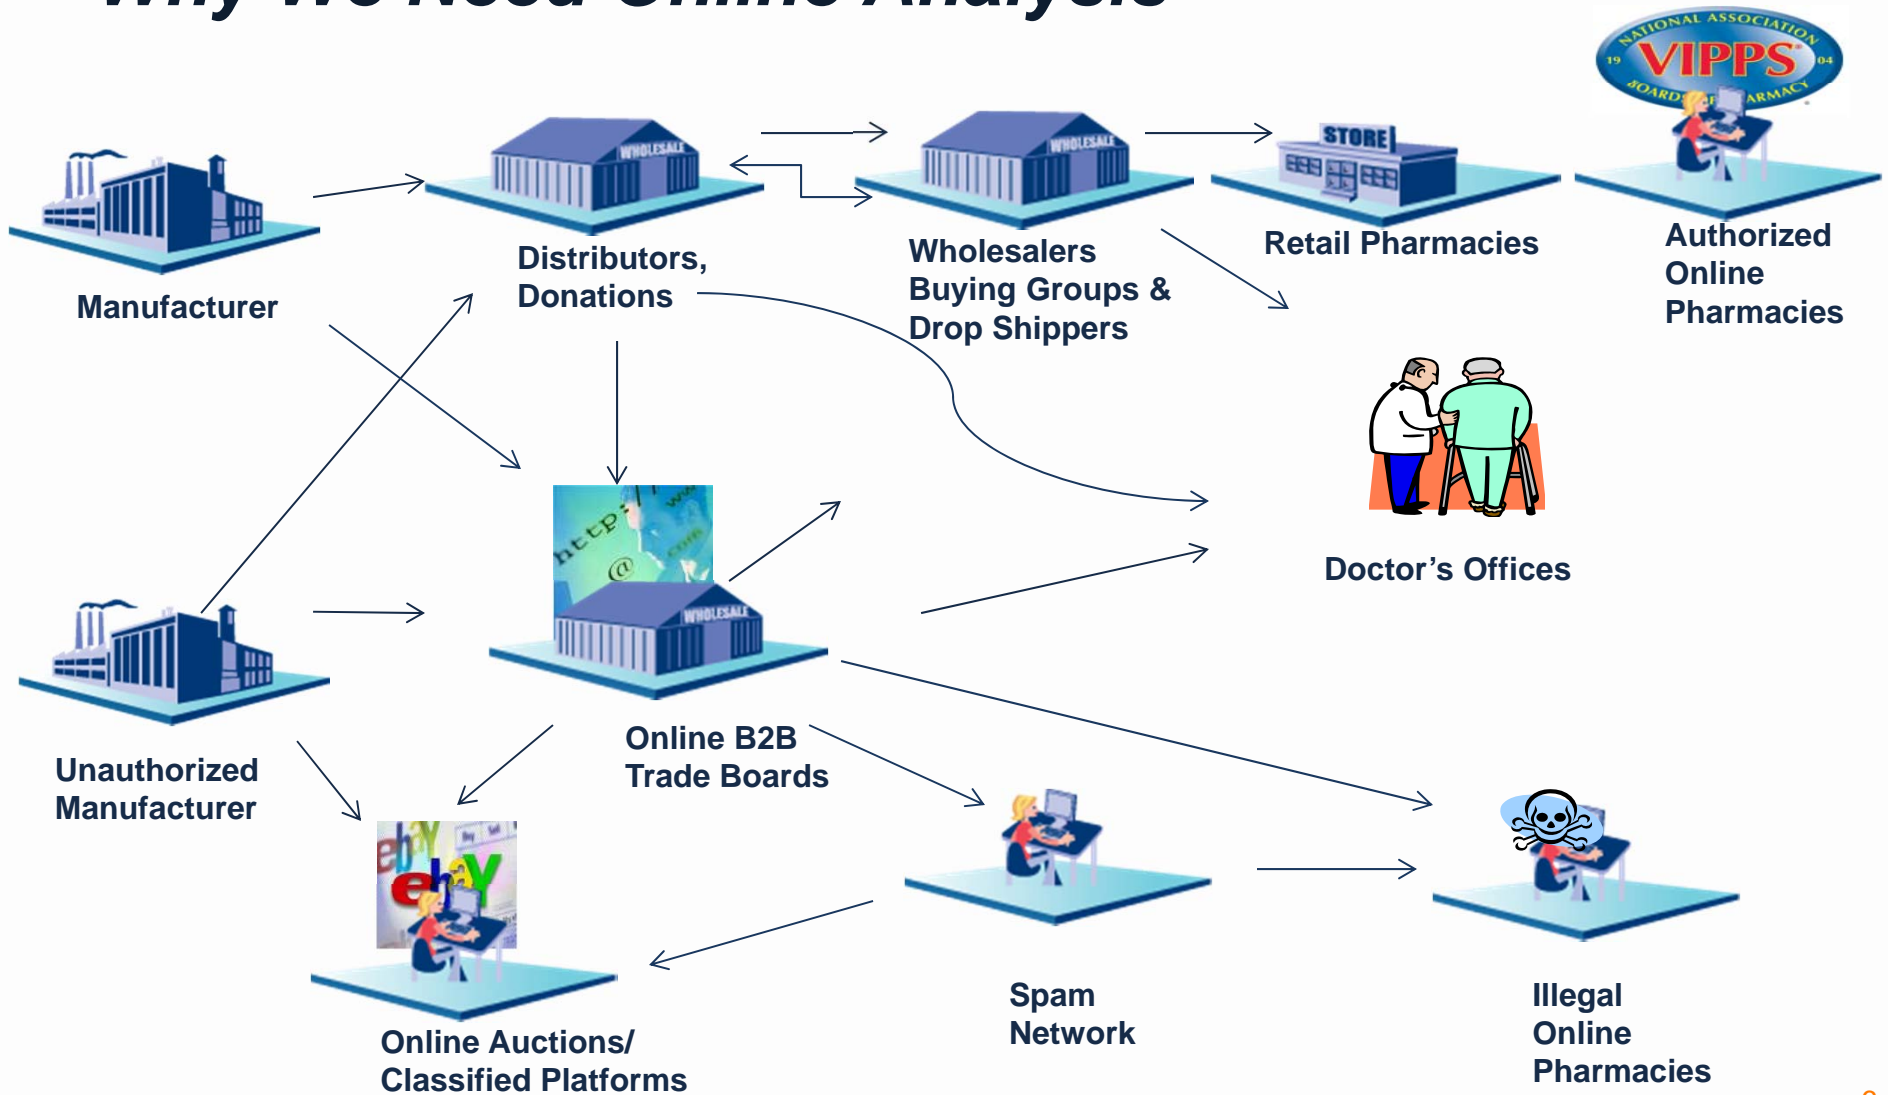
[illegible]

NATIONAL ASSOCIATION 19 VIPPS 04 BOARDS OF PHARMACY

WHOLESALE

WHOLESALE

STORE

Manufacturer

Distributors, Donations

Wholesalers Buying Groups & Drop Shippers

Retail Pharmacies

Authorized Online Pharmacies

Doctor's Offices

http:// @ www .com

WHOLESALE

Unauthorized Manufacturer

Online B2B Trade Boards

ebay ebay

Online Auctions/ Classified Platforms

Spam Network

Illegal Online Pharmacies